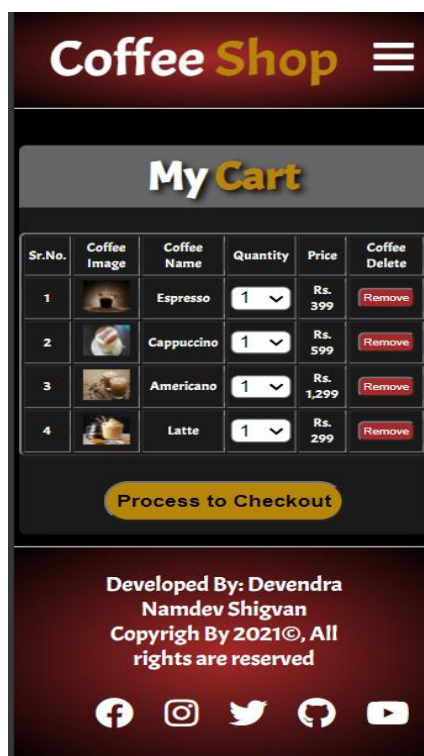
Coffee Shop

My Cart

| Sr.No. | Coffee Image | Coffee Name | Quantity | Price | Coffee Delete |
|---|---|---|---|---|---|
| 1 | | Espresso | 1 | Rs. 399 | Remove |
| 2 | | Cappuccino | 1 | Rs. 599 | Remove |
| 3 | | Americano | 1 | Rs. 1,299 | Remove |
| 4 | | Latte | 1 | Rs. 299 | Remove |

Process to Checkout

Developed By: Devendra Namdev Shigvan Copyrigh By 2021©, All rights are reserved